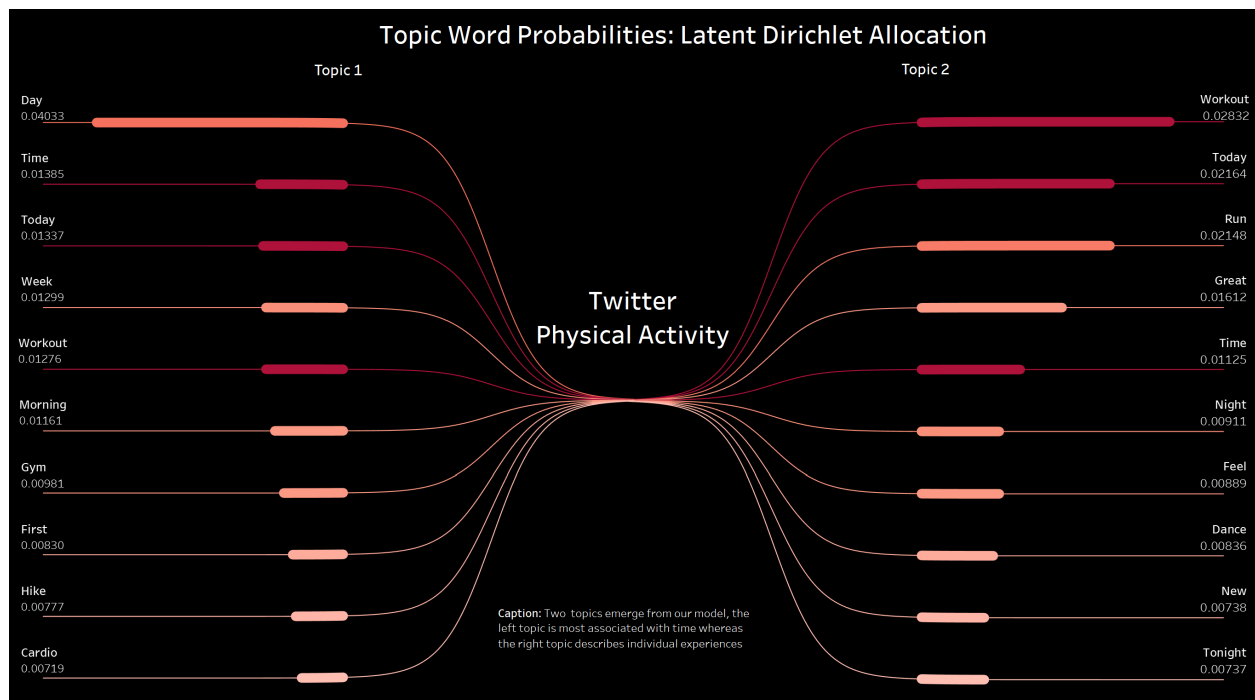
Topic Word Probabilities: Latent Dirichlet Allocation

Topic 1

Day
0.04033

Time
0.01385

Today
0.01337

Week
0.01299

Workout
0.01276

Morning
0.01161

Gym
0.00981

First
0.00830

Hike
0.00777

Cardio
0.00719

Twitter
Physical Activity

Caption: Two topics emerge from our model, the left topic is most associated with time whereas the right topic describes individual experiences

Topic 2

Workout
0.02832

Today
0.02164

Run
0.02148

Great
0.01612

Time
0.01125

Night
0.00911

Feel
0.00889

Dance
0.00836

New
0.00738

Tonight
0.00737